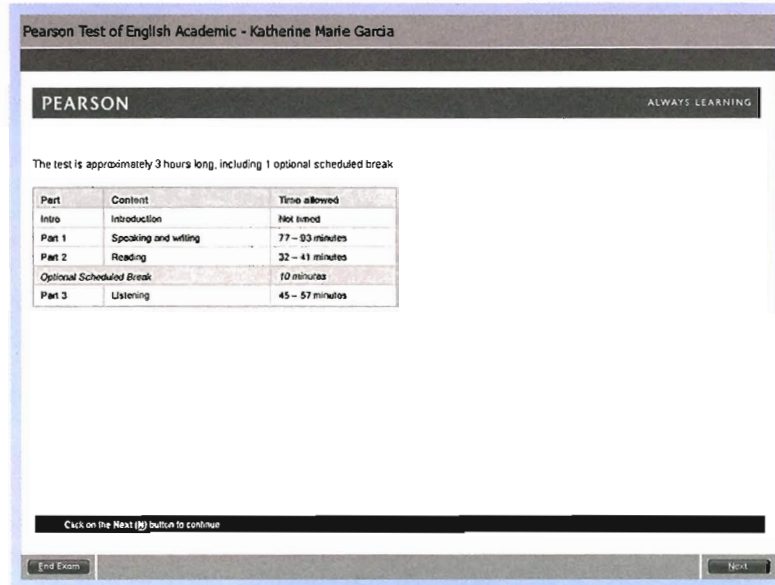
Pearson Test of English Academic - Katherine Marie Garcia

PEARSON

ALWAYS LEARNING

The test is approximately 3 hours long, including 1 optional scheduled break

| Part | Content | Time allowed |
|---|---|---|
| Intro | Introduction | Not timed |
| Part 1 | Speaking and writing | 77 – 93 minutes |
| Part 2 | Reading | 32 – 41 minutes |
| *Optional Scheduled Break* | | *10 minutes* |
| Part 3 | Listening | 45 – 57 minutes |

Click on the Next (N) button to continue

End Exam

Next